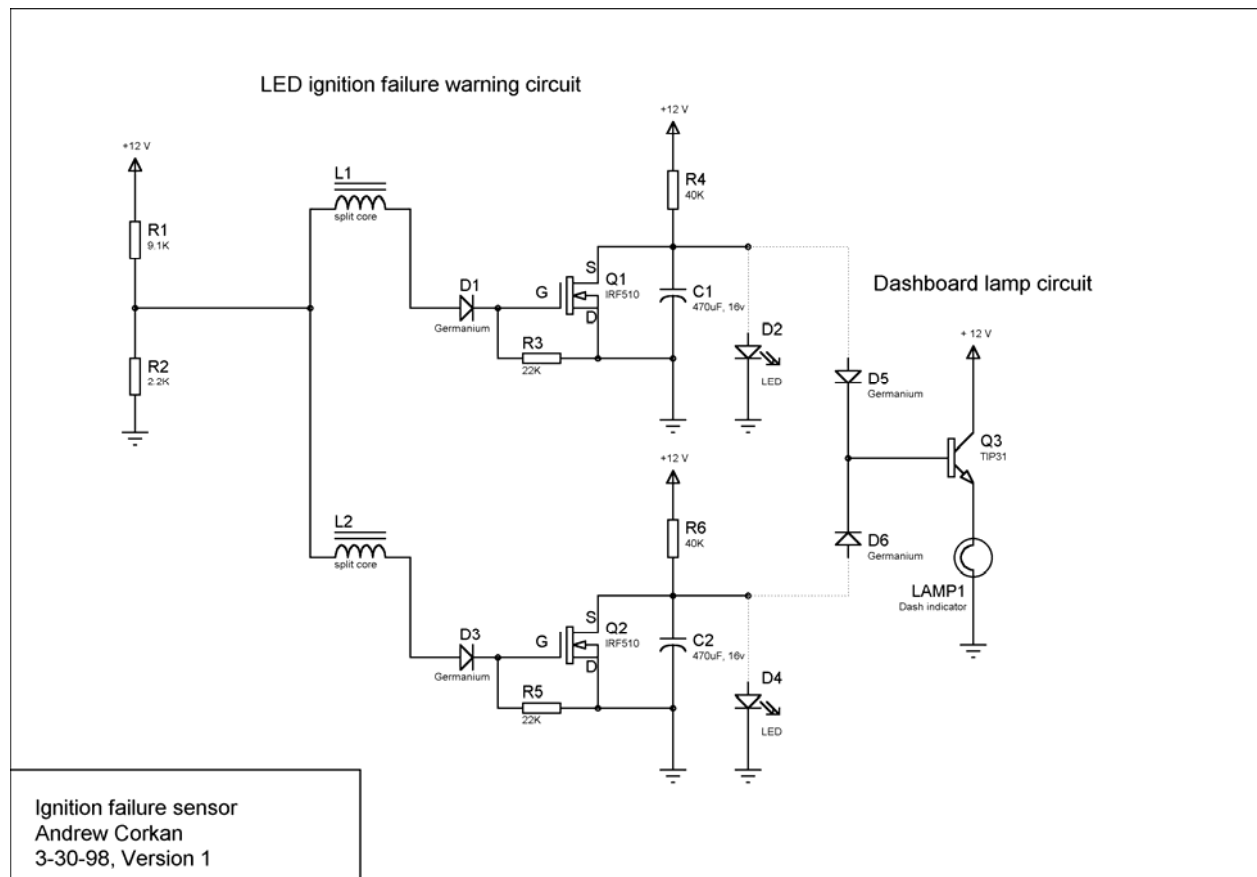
LED ignition failure warning circuit

+12 V

R1
9.1K

R2
2.2K

L1
split core

D1
Germanium

G

S

Q1
IRF510

D

R3
22K

+12 V

R4
40K

C1
470uF, 16v

D2
LED

Dashboard lamp circuit

+ 12 V

D5
Germanium

Q3
TIP31

D6
Germanium

LAMP1
Dash indicator

L2
split core

D3
Germanium

G

S

Q2
IRF510

D

R5
22K

+12 V

R6
40K

C2
470uF, 16v

D4
LED

Ignition failure sensor
Andrew Corkan
3-30-98, Version 1